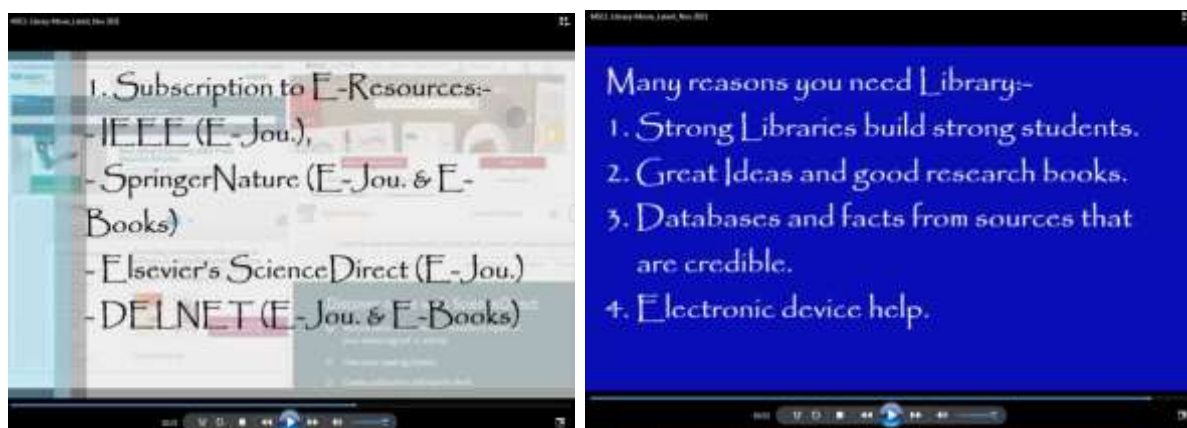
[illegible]

1. Subscription to E-Resources:-
-IEEE (E-Jou.),
- SpringerNature (E-Jou. & E-Books)
- Elsevier's ScienceDirect (E-Jou.)
- DELNET (E-Jou. & E-Books)

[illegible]

Many reasons you need Library:-
1. Strong Libraries build strong students.
2. Great Ideas and good research books.
3. Databases and facts from sources that are credible.
4. Electronic device help.